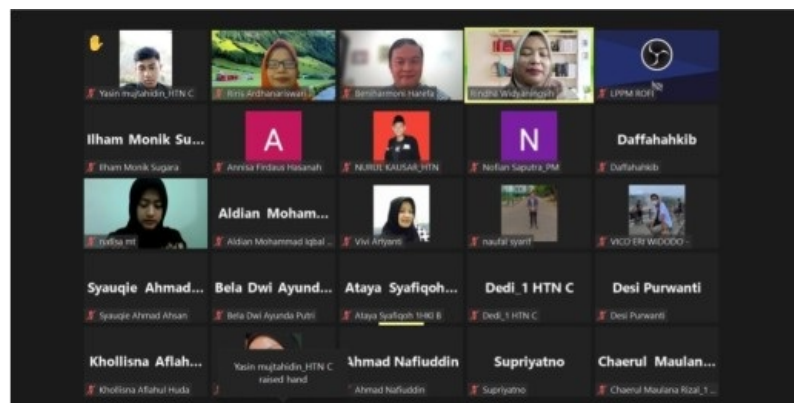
Yasin mujtahidin_HTN C
Riris Ardhanariswari
Benlharmoni Harefa
Rindha Widyaningsih
LPPM ROFI

Ilham Monik Su...
Ilham Monik Sugara
A
Annisa Firdaus Hasanah
NURUL KAUSAR_HTN
N
Nofian Saputra_PM
Daffahahkib
Daffahahkib

nafisa mt
Aldian Moham...
Aldian Mohammad Iqbal
Vivi Ariyanti
naufal syarif
VICO ERI WIDODO

Syauqie Ahmad...
Syauqie Ahmad Ahsan
Bela Dwi Ayund...
Bela Dwi Ayunda Putri
Ataya Syafiqoh...
Ataya Syafiqoh HKI B
Dedi_1 HTN C
Dedi_1 HTN C
Desi Purwanti
Desi Purwanti

Khollisna Aflah...
Khollisna Aflahul Huda
Yasin mujtahidin_HTN C raised hand
Ahmad Nafiuddin
Ahmad Nafiuddin
Supriyatno
Supriyatno
Chaerul Maulan...
Chaerul Maulana Rizal_1